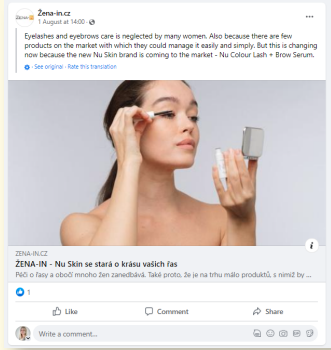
Žena-in.cz
1 August at 14:00 · 

Eyelashes and eyebrows care is neglected by many women. Also because there are few products on the market with which they could manage it easily and simply. But this is changing now because the new Nu Skin brand is coming to the market - Nu Colour Lash + Brow Serum.

· See original · Rate this translation

ZENA-IN.CZ
ŽENA-IN - Nu Skin se stará o krásu vašich řas
Péči o řasy a obočí mnoho žen zanedbává. Také proto, že je na trhu málo produktů, s nimiž by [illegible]

1

Like
Comment
Share

Write a comment...